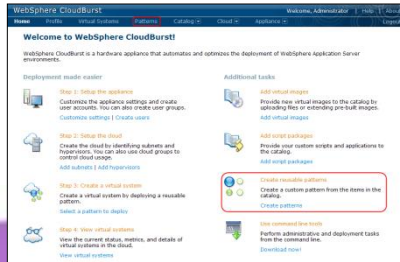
WebSphere CloudBurst

Welcome, Administrator | Help | About

Home Profile Virtual Systems Patterns Catalog Cloud Appliance

Logout

Welcome to WebSphere CloudBurst!

WebSphere CloudBurst is a hardware appliance that automates and optimizes the deployment of WebSphere Application Server environments.

Deployment made easier

Step 1: Setup the appliance

Customize the appliance settings and create user accounts. You can also create user groups.

Customize settings | Create users

Step 2: Setup the cloud

Create the cloud by identifying subnets and hypervisors. You can also use cloud groups to control cloud usage.

Add subnets | Add hypervisors

Step 3: Create a virtual system

Create a virtual system by deploying a reusable pattern.

Select a pattern to deploy

Step 4: View virtual systems

View the current status, metrics, and details of virtual systems in the cloud.

View virtual systems

Additional tasks

Add virtual images

Provide new virtual images to the catalog by uploading files or extending pre-built images.

Add images

Add script packages

Provide your custom scripts and applications to the catalog.

Add packages

Create reusable patterns

Create a custom pattern from the items in the catalog.

Create patterns

Use command line tools

Perform administrative and deployment tasks from the command line.

Download now!